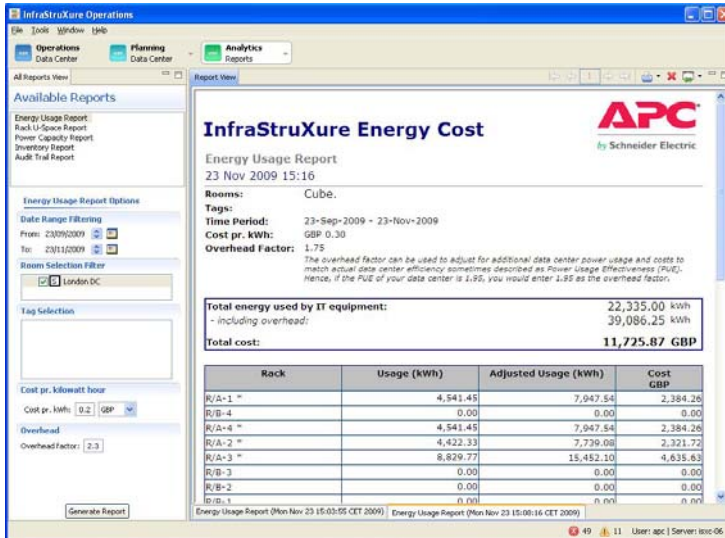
InfraStruXure Operations

File Tools Window Help

Operations Data Center

Planning Data Center

Analytics Reports

All Reports View

Available Reports

Energy Usage Report
Rack U-Space Report
Power Capacity Report
Inventory Report
Audit Trail Report

Energy Usage Report Options

Date Range Filtering

From: 23/09/2009

To: 23/11/2009

Room Selection Filter

London DC

Tag Selection

Cost pr. kilowatt hour

Cost pr. kWh: 0.2 GBP

Overhead

Overhead Factor: 2.3

Generate Report

Report View

InfraStruXure Energy Cost

APC by Schneider Electric

Energy Usage Report

23 Nov 2009 15:16

Rooms: Cube.

Tags:

Time Period: 23-Sep-2009 - 23-Nov-2009

Cost pr. kWh: GBP 0.30

Overhead Factor: 1.75

The overhead factor can be used to adjust for additional data center power usage and costs to match actual data center efficiency sometimes described as Power Usage Effectiveness (PUE). Hence, if the PUE of your data center is 1.95, you would enter 1.95 as the overhead factor.

| Total energy used by IT equipment: | 22,335.00 kWh |
|---|---|
| - including overhead: | 39,086.25 kWh |
| Total cost: | 11,725.87 GBP |

| Rack | Usage (kWh) | Adjusted Usage (kWh) | Cost GBP |
|---|---|---|---|
| R/A-1 * | 4,541.45 | 7,947.54 | 2,384.26 |
| R/B-4 | 0.00 | 0.00 | 0.00 |
| R/A-4 * | 4,541.45 | 7,947.54 | 2,384.26 |
| R/A-2 * | 4,422.33 | 7,739.08 | 2,321.72 |
| R/A-3 * | 8,829.77 | 15,452.10 | 4,635.63 |
| R/B-3 | 0.00 | 0.00 | 0.00 |
| R/B-2 | 0.00 | 0.00 | 0.00 |
| R/B-1 | 0.00 | 0.00 | 0.00 |

Energy Usage Report (Mon Nov 23 15:03:55 CET 2009)

Energy Usage Report (Mon Nov 23 15:08:16 CET 2009)

49 11 User: apc | Server: isxc-06